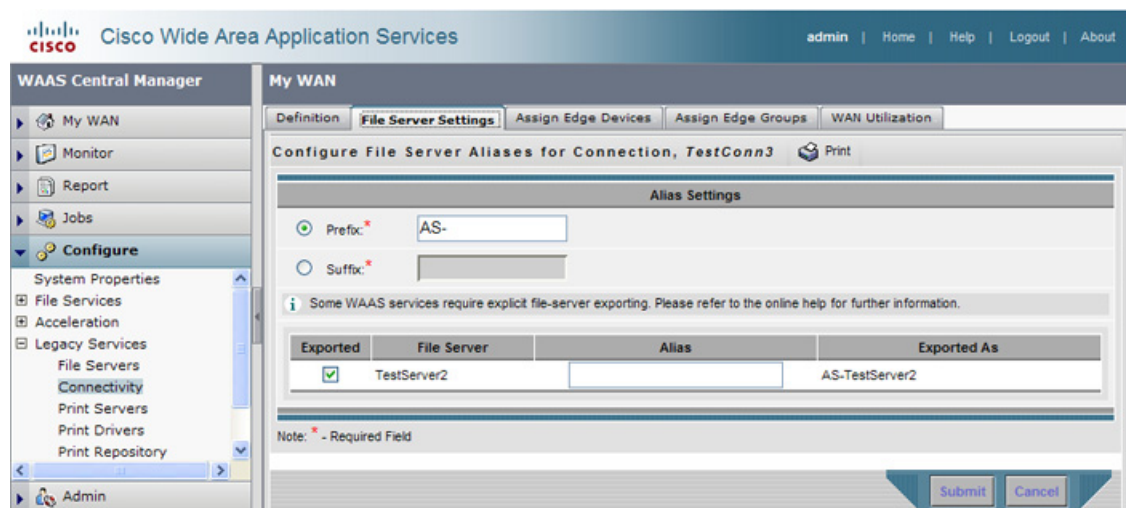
cisco Cisco Wide Area Application Services

admin | Home | Help | Logout | About

WAAS Central Manager

My WAN

Monitor

Report

Jobs

Configure

System Properties
File Services
Acceleration
Legacy Services
File Servers
Connectivity
Print Servers
Print Drivers
Print Repository

Admin

My WAN

Definition | File Server Settings | Assign Edge Devices | Assign Edge Groups | WAN Utilization

Configure File Server Aliases for Connection, TestConn3 Print

Alias Settings

Prefix:* AS-

Suffix:*

Some WAAS services require explicit file-server exporting. Please refer to the online help for further information.

| Exported | File Server | Alias | Exported As |
|---|---|---|---|
| ☑ | TestServer2 | | AS-TestServer2 |

Note: * - Required Field

Submit Cancel